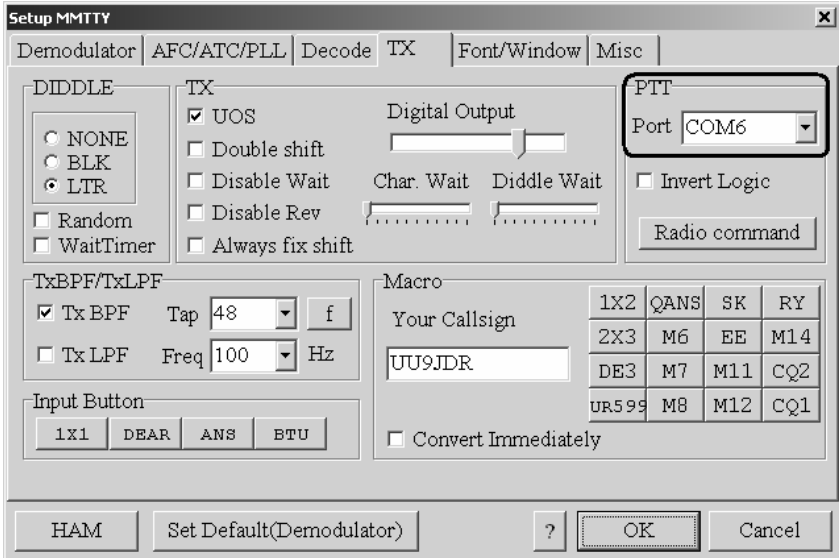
Setup MMTTY

Demodulator | AFC/ATC/PLL | Decode | TX | Font/Window | Misc

DIDDLE
NONE
BLK
LTR
Random
WaitTimer

TX
UOS
Double shift
Disable Wait
Disable Rev
Always fix shift
Digital Output
Char. Wait
Diddle Wait

PTT
Port COM6
Invert Logic
Radio command

TxBPF/TxLPF
Tx BPF
Tap 48
f
Tx LPF
Freq 100
Hz

Macro
Your Callsign
UU9JDR

| 1X2 | QANS | SK | RY |
|---|---|---|---|
| 2X3 | M6 | EE | M14 |
| DE3 | M7 | M11 | CQ2 |
| UR599 | M8 | M12 | CQ1 |

Convert Immediately

Input Button
1X1 DEAR ANS BTU

HAM
Set Default(Demodulator)
?
OK
Cancel